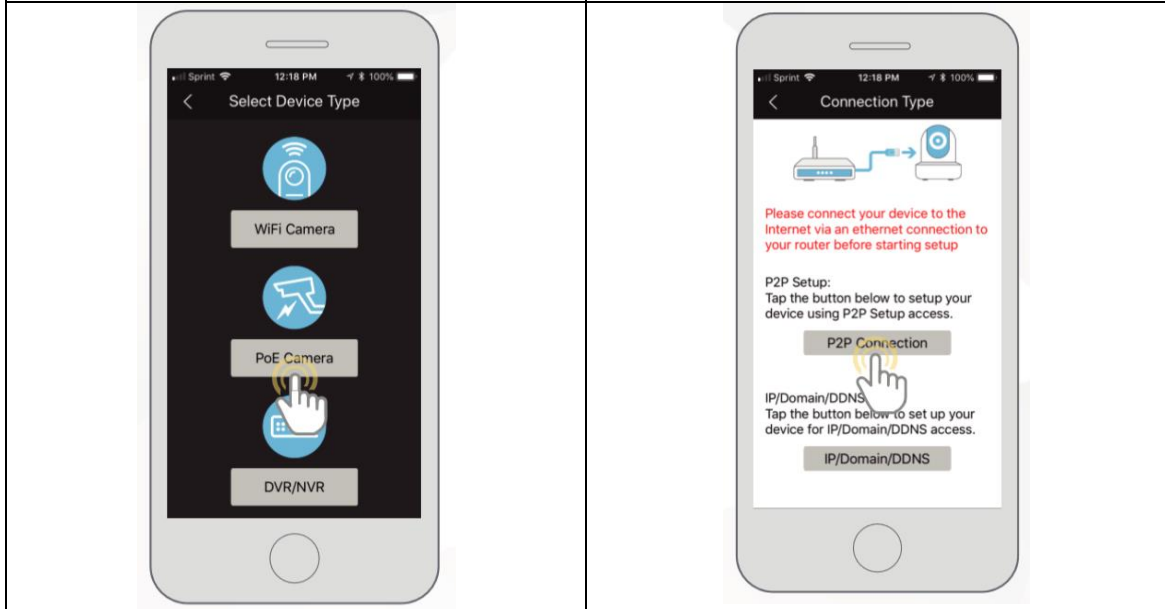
Sprint 12:18 PM 100%

<

Select Device Type

WiFi Camera

PoE Camera

DVR/NVR

Sprint 12:18 PM 100%

<

Connection Type

Please connect your device to the Internet via an ethernet connection to your router before starting setup

P2P Setup:
Tap the button below to setup your device using P2P Setup access.

P2P Connection

IP/Domain/DDNS
Tap the button below to set up your device for IP/Domain/DDNS access.

IP/Domain/DDNS